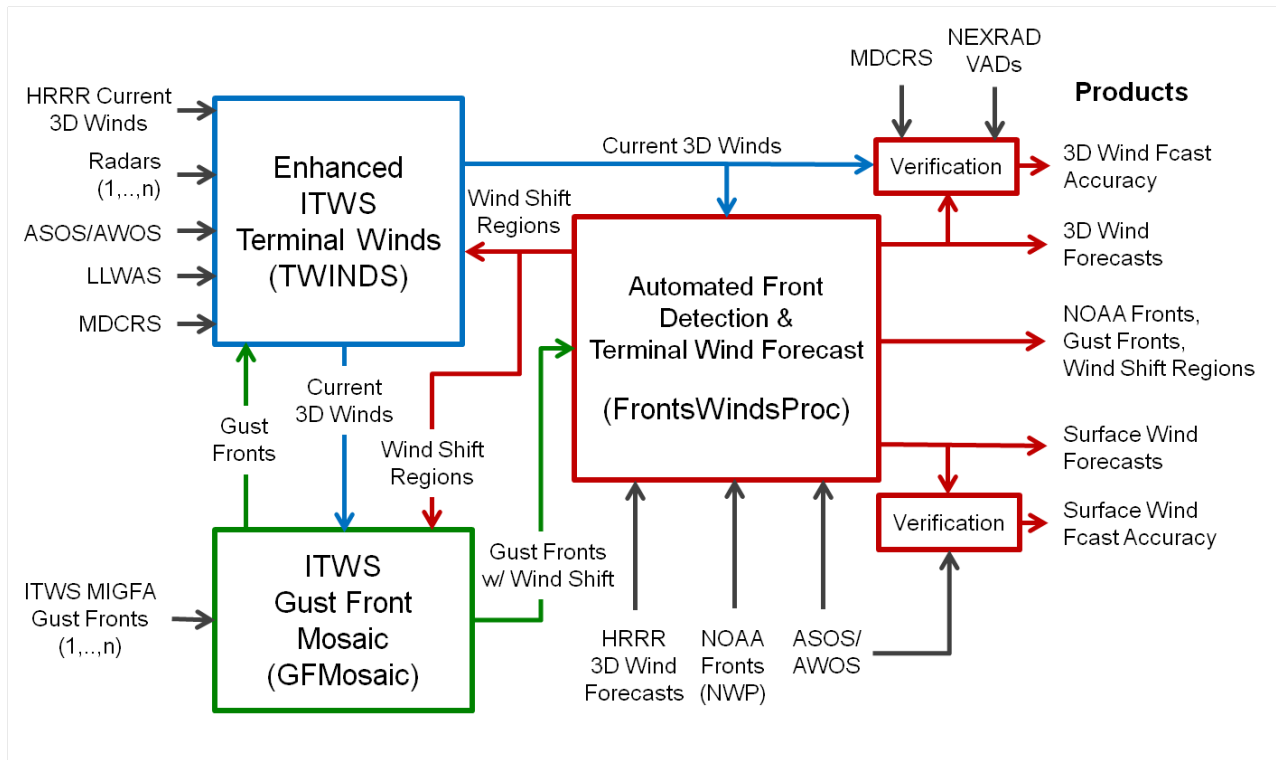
MDCRS

NEXRAD VADs

Products

HRRR Current 3D Winds

Radars (1,..,n)

ASOS/AWOS

LLWAS

MDCRS

Enhanced ITWS Terminal Winds (TWINDS)

Current 3D Winds

Verification

3D Wind Fcast Accuracy

Wind Shift Regions

Automated Front Detection & Terminal Wind Forecast

(FrontsWindsProc)

3D Wind Forecasts

NOAA Fronts, Gust Fronts, Wind Shift Regions

Current 3D Winds

Gust Fronts

Wind Shift Regions

Surface Wind Forecasts

Verification

Surface Wind Fcast Accuracy

ITWS MIGFA Gust Fronts (1,..,n)

ITWS Gust Front Mosaic (GFMosaic)

Gust Fronts w/ Wind Shift

HRRR 3D Wind Forecasts

NOAA Fronts (NWP)

ASOS/ AWOS